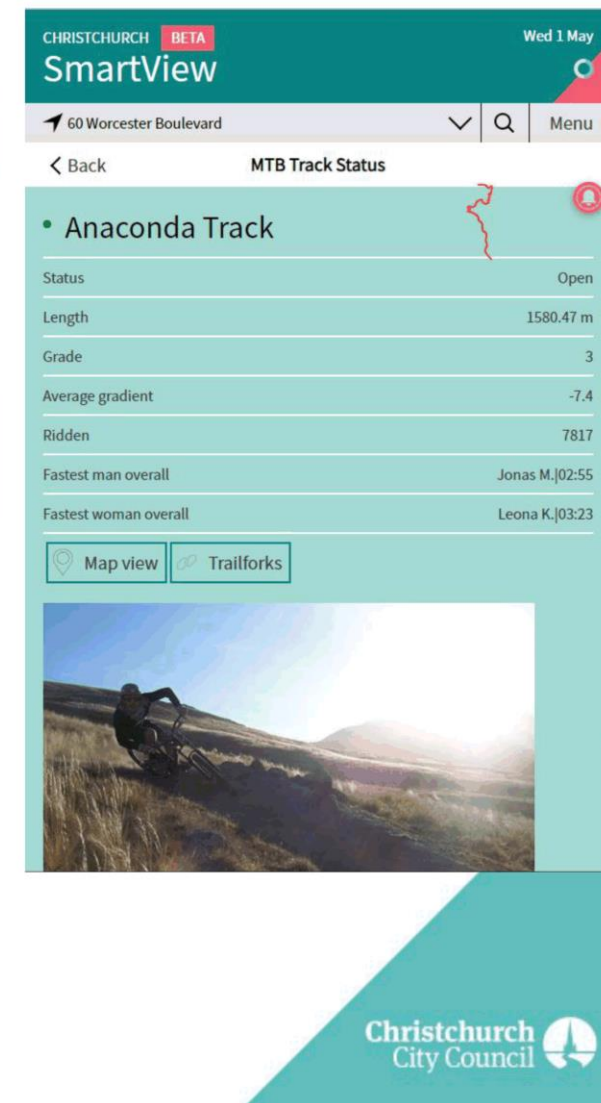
CHRISTCHURCH BETA
SmartView

Wed 1 May

60 Worcester Boulevard

Menu

< Back

MTB Track Status

• Anaconda Track

| Status | Open |
|---|---|
| Length | 1580.47 m |
| Grade | 3 |
| Average gradient | -7.4 |
| Ridden | 7817 |
| Fastest man overall | Jonas M.\|02:55 |
| Fastest woman overall | Leona K.\|03:23 |

Map view

Trailforks

Christchurch City Council